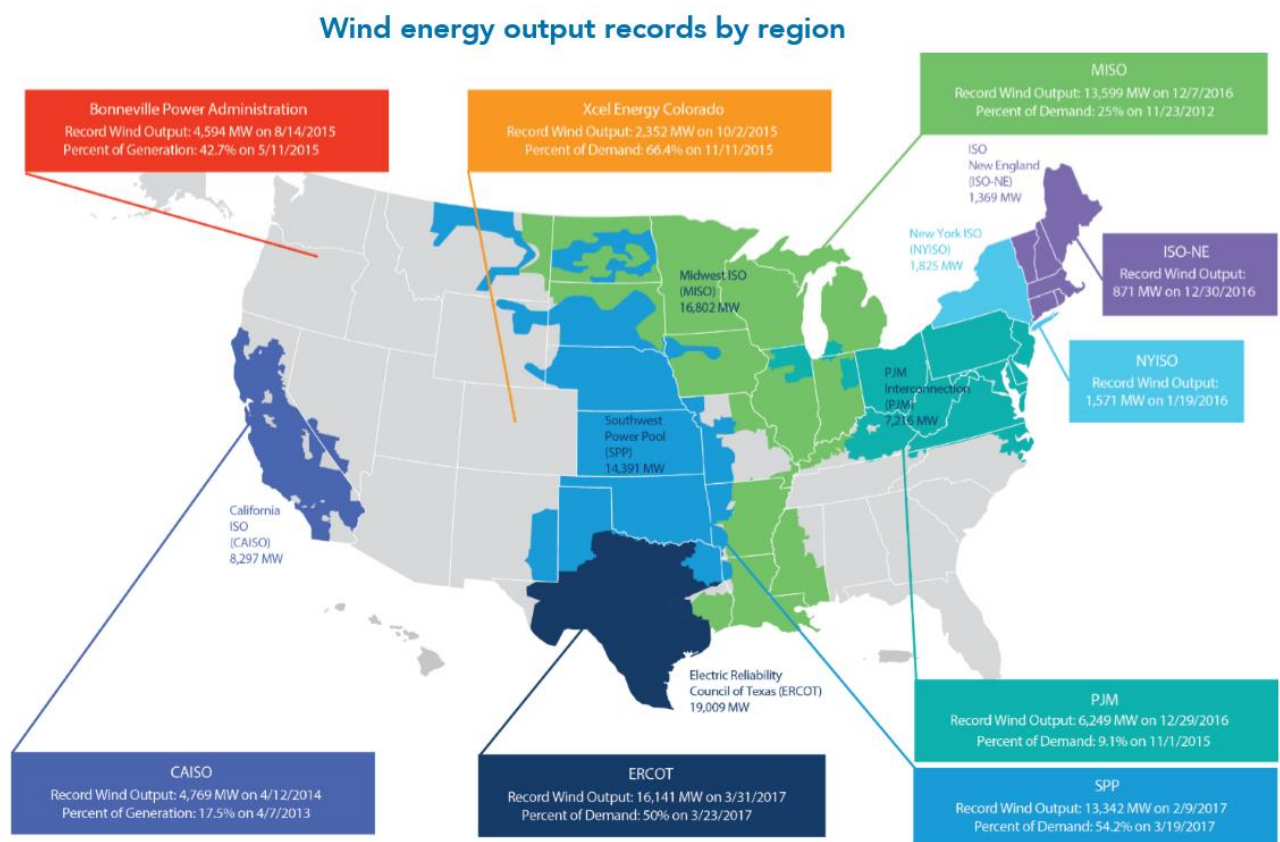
Wind energy output records by region

Bonneville Power Administration
Record Wind Output: 4,594 MW on 8/14/2015
Percent of Generation: 42.7% on 5/11/2015

Xcel Energy Colorado
Record Wind Output: 2,352 MW on 10/2/2015
Percent of Demand: 66.4% on 11/11/2015

MISO
Record Wind Output: 13,599 MW on 12/7/2016
Percent of Demand: 25% on 11/23/2012

ISO New England (ISO-NE) 1,369 MW

New York ISO (NYISO) 1,825 MW

ISO-NE
Record Wind Output: 871 MW on 12/30/2016

Midwest ISO (MISO) 16,802 MW

NYISO
Record Wind Output: 1,571 MW on 1/19/2016

PJM Interconnection (PJM) 7,216 MW

Southwest Power Pool (SPP) 14,391 MW

California ISO (CAISO) 8,297 MW

Electric Reliability Council of Texas (ERCOT) 19,009 MW

PJM
Record Wind Output: 6,249 MW on 12/29/2016
Percent of Demand: 9.1% on 11/1/2015

CAISO
Record Wind Output: 4,769 MW on 4/12/2014
Percent of Generation: 17.5% on 4/7/2013

ERCOT
Record Wind Output: 16,141 MW on 3/31/2017
Percent of Demand: 50% on 3/23/2017

SPP
Record Wind Output: 13,342 MW on 2/9/2017
Percent of Demand: 54.2% on 3/19/2017